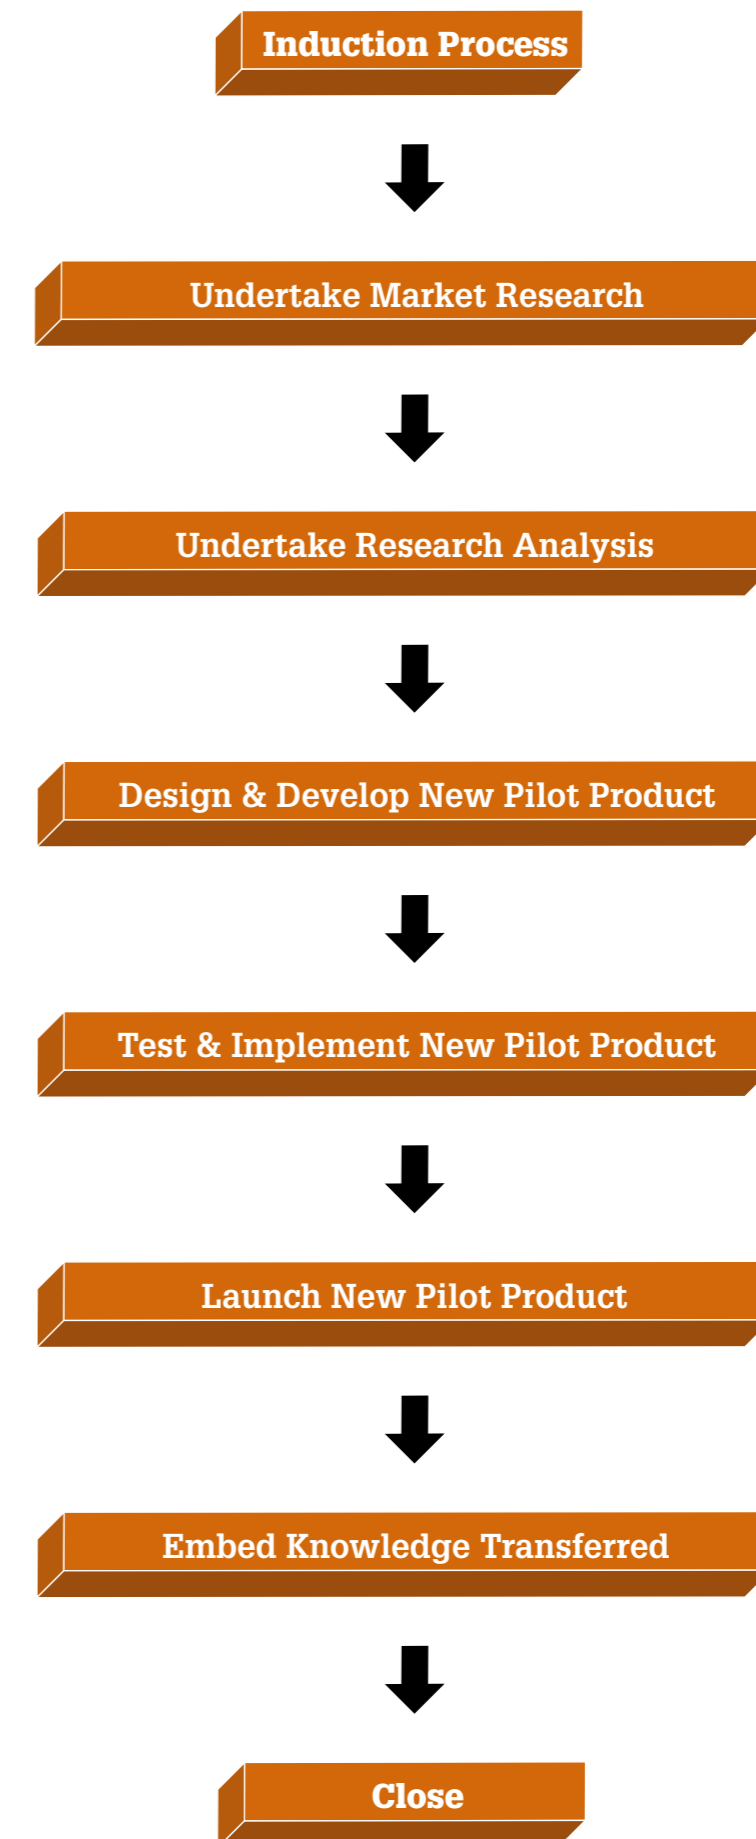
Induction Process

Undertake Market Research

Undertake Research Analysis

Design & Develop New Pilot Product

Test & Implement New Pilot Product

Launch New Pilot Product

Embed Knowledge Transferred

Close